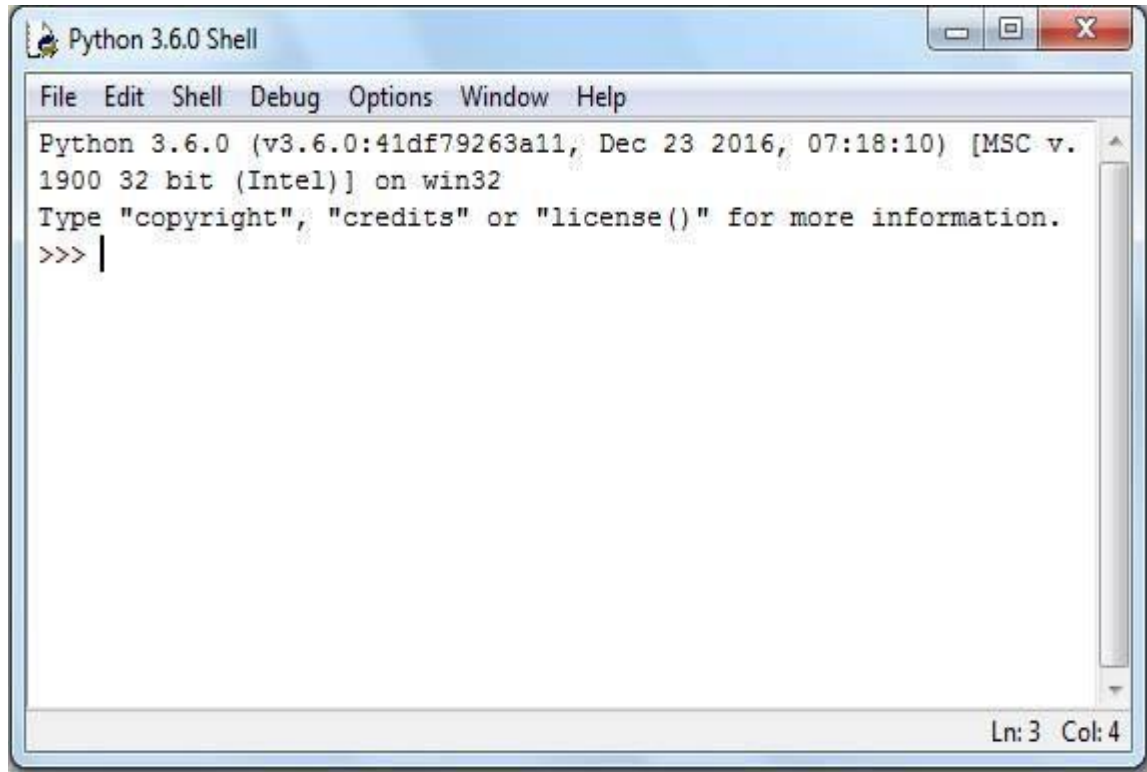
Python 3.6.0 Shell

File Edit Shell Debug Options Window Help

Python 3.6.0 (v3.6.0:41df79263a11, Dec 23 2016, 07:18:10) [MSC v.1900 32 bit (Intel)] on win32
Type "copyright", "credits" or "license()" for more information.
>>>

Ln: 3 Col: 4